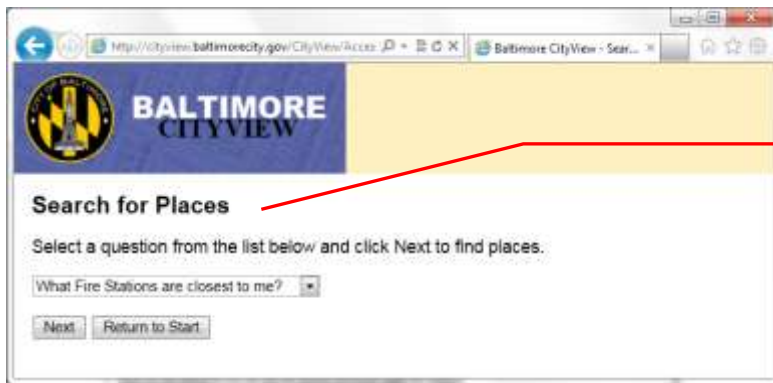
http://cityview.baltimorecity.gov/CityView/Acces
Baltimore CityView - Sear...

CITY OF BALTIMORE
BALTIMORE
CITYVIEW

Search for Places

Select a question from the list below and click Next to find places.

What Fire Stations are closest to me?

Next
Return to Start